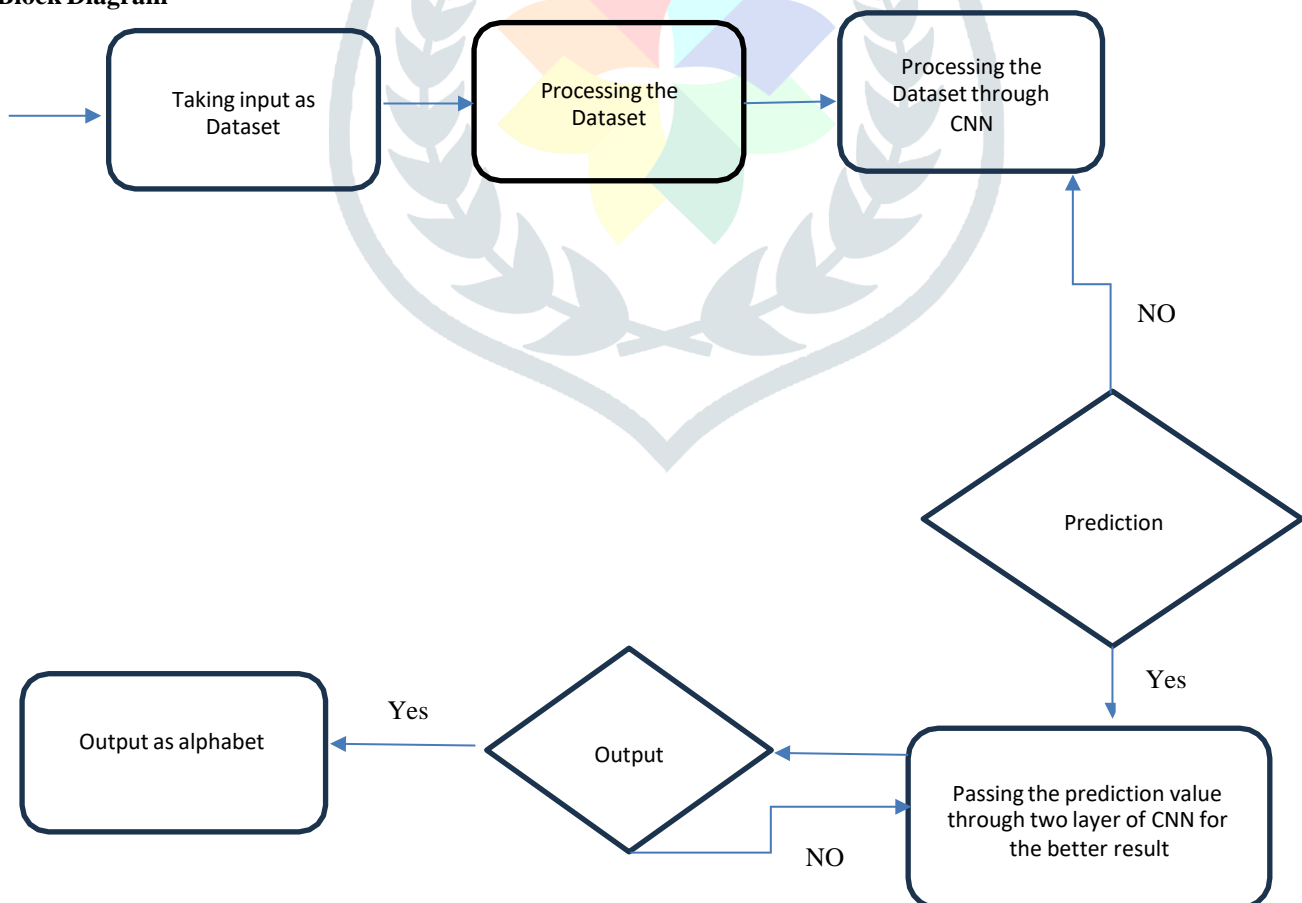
Block Diagram

Taking input as Dataset

Processing the Dataset

Processing the Dataset through CNN

NO

Prediction

Yes

Yes

Output as alphabet

Output

Passing the prediction value through two layer of CNN for the better result

NO